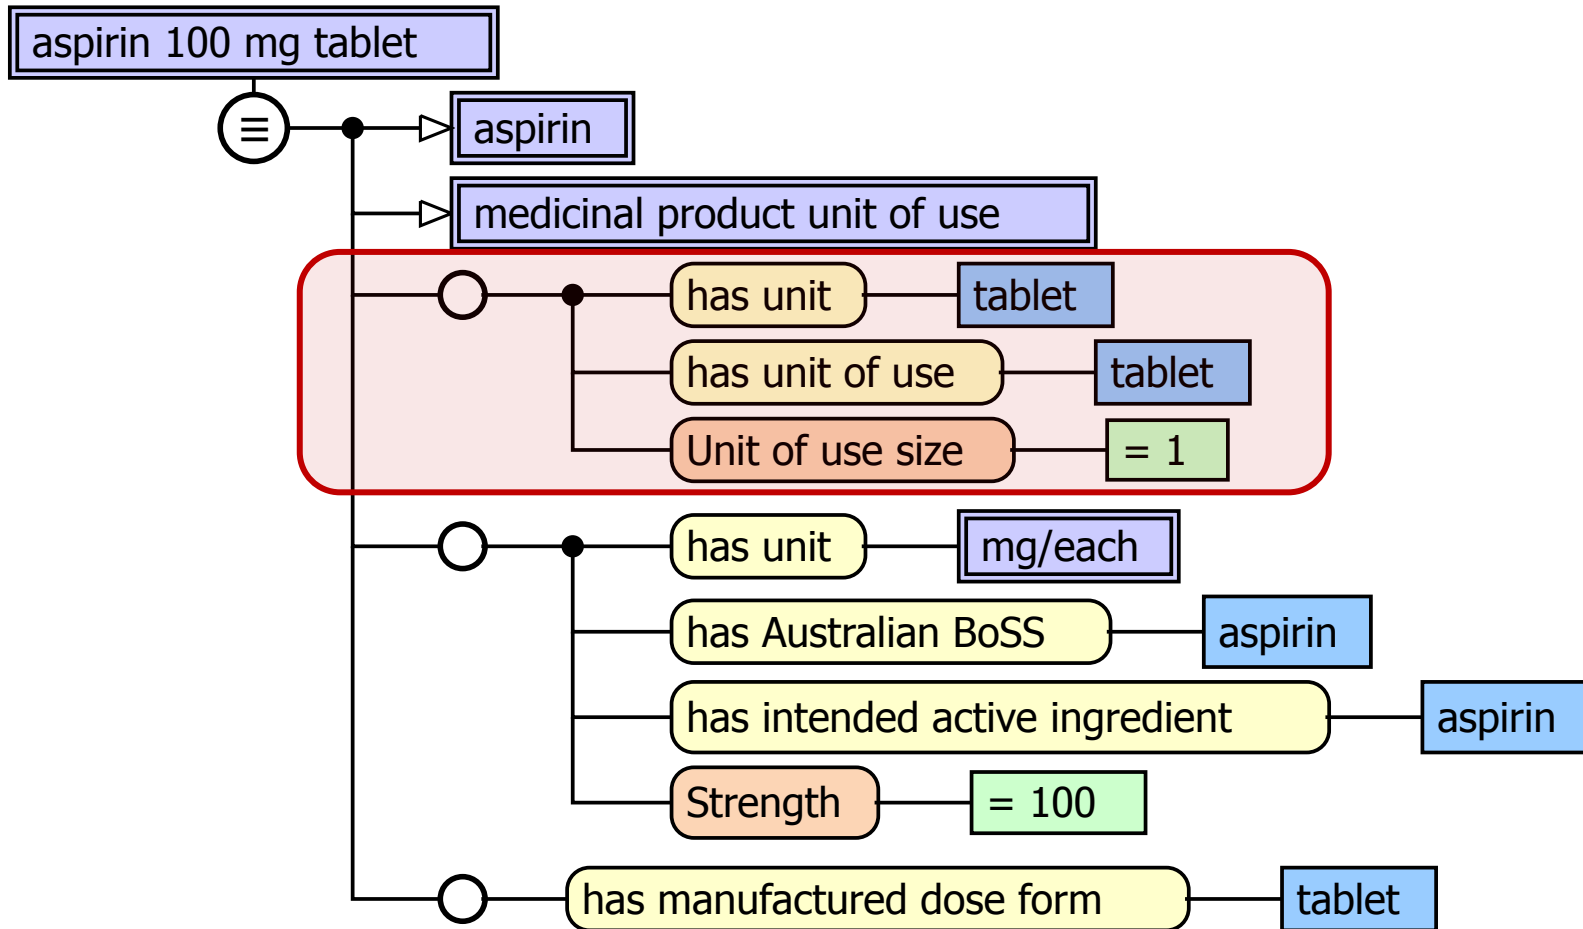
aspirin 100 mg tablet

≡

aspirin

medicinal product unit of use

has unit

tablet

has unit of use

tablet

Unit of use size

= 1

has unit

mg/each

has Australian BoSS

aspirin

has intended active ingredient

aspirin

Strength

= 100

has manufactured dose form

tablet